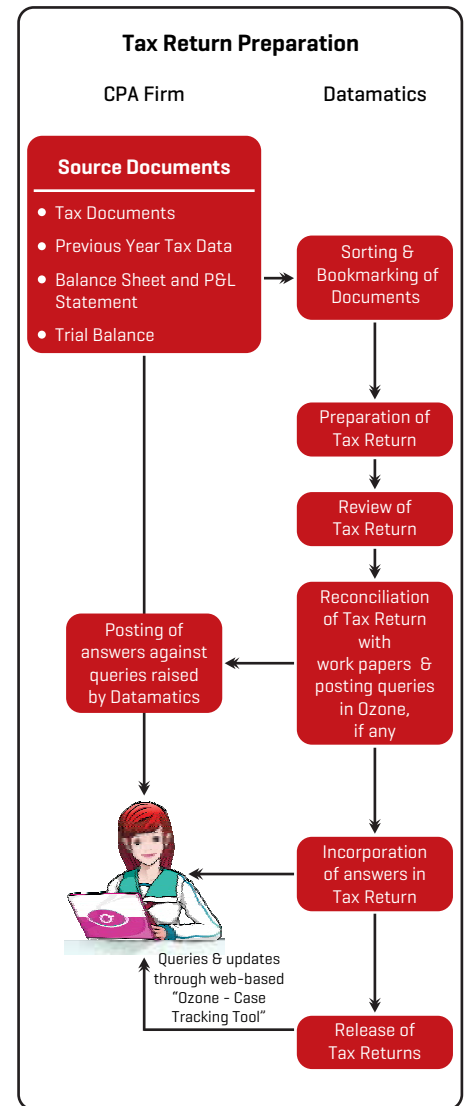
Tax Return Preparation

CPA Firm

Datamatics

Source Documents

- Tax Documents
- Previous Year Tax Data
- Balance Sheet and P&L Statement
- Trial Balance

Sorting & Bookmarking of Documents

Preparation of Tax Return

Review of Tax Return

Reconciliation of Tax Return with work papers & posting queries in Ozone, if any

Posting of answers against queries raised by Datamatics

Incorporation of answers in Tax Return

Queries & updates through web-based "Ozone - Case Tracking Tool"

Release of Tax Returns